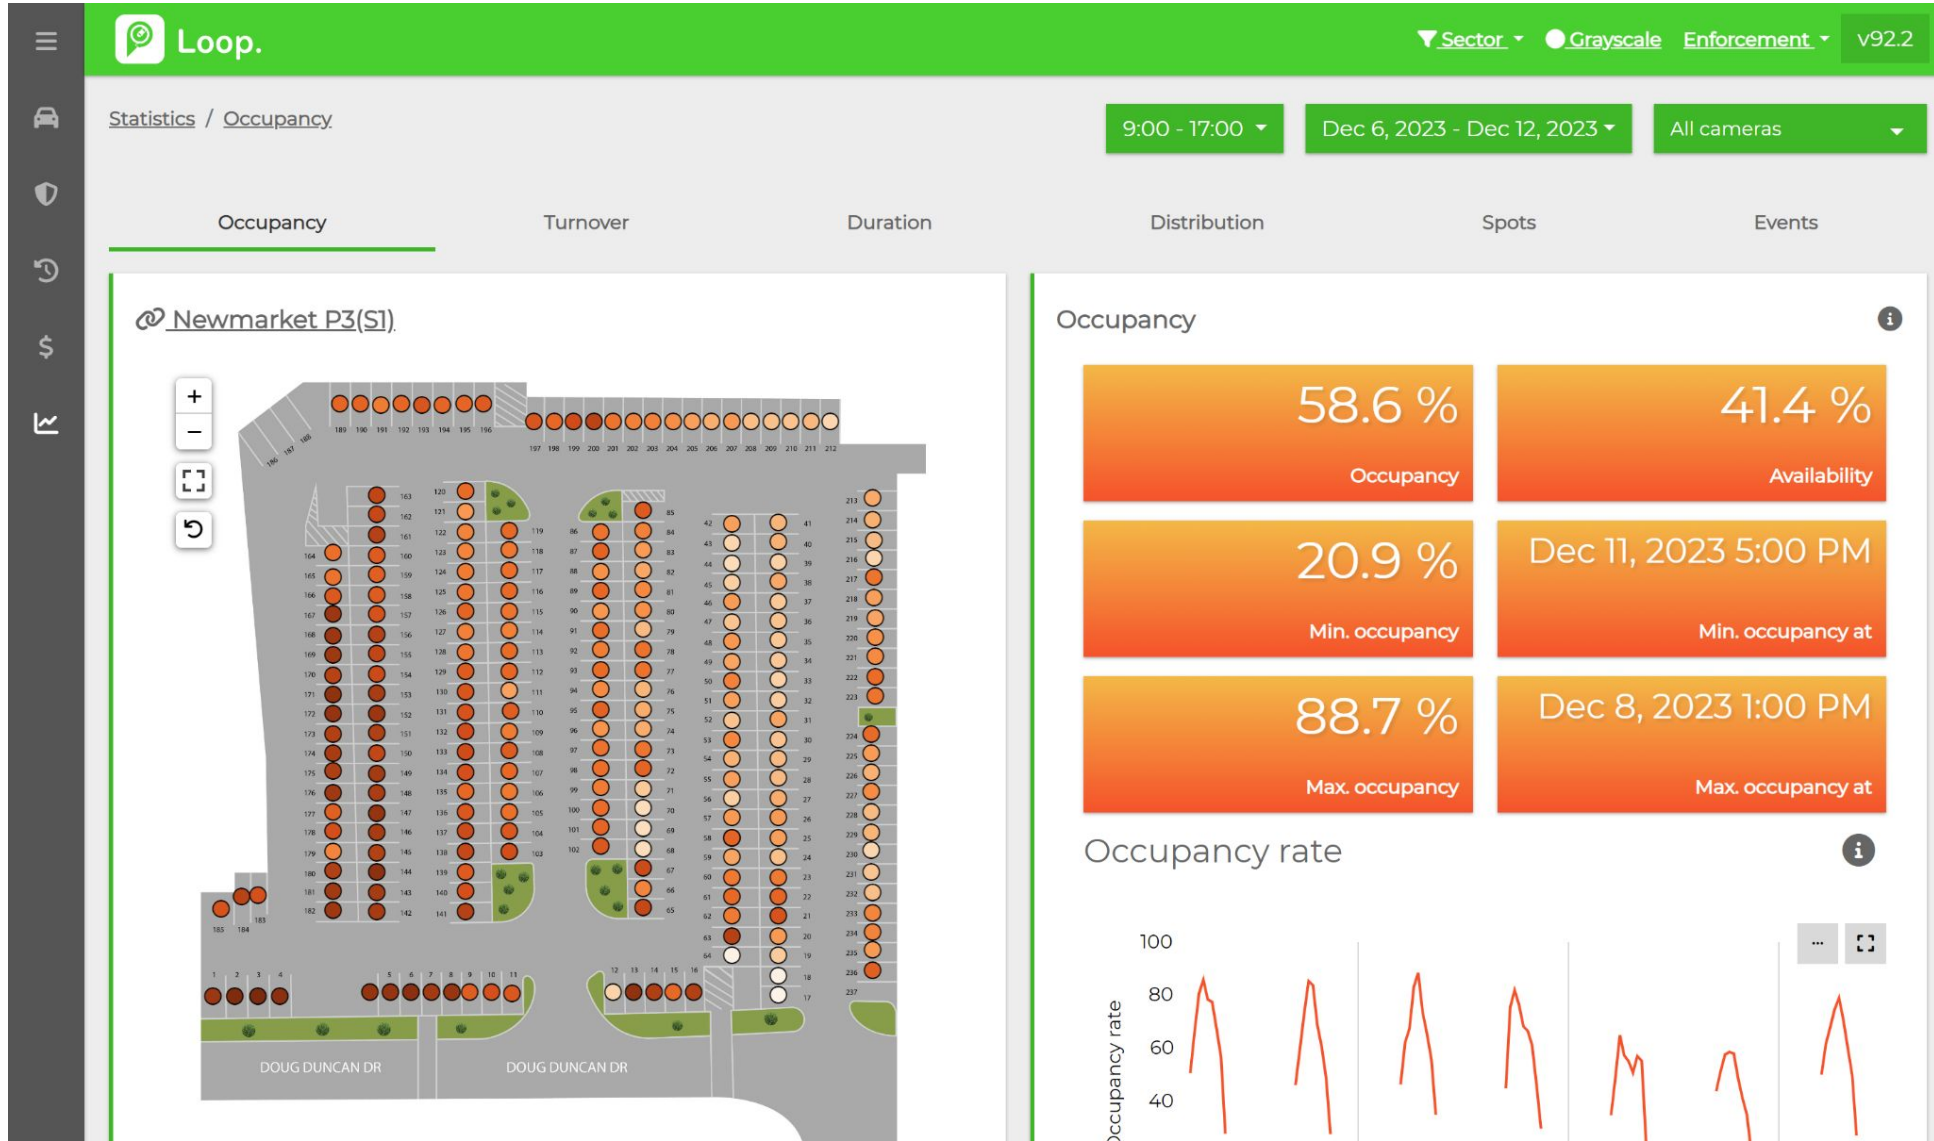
Loop.

Sector Grayscale Enforcement v92.2

Statistics / Occupancy

9:00 - 17:00 Dec 6, 2023 - Dec 12, 2023 All cameras

Occupancy Turnover Duration Distribution Spots Events

Newmarket P3(S1)

+
−

DOUG DUNCAN DR DOUG DUNCAN DR

Occupancy

58.6 %
Occupancy

41.4 %
Availability

20.9 %
Min. occupancy

Dec 11, 2023 5:00 PM
Min. occupancy at

88.7 %
Max. occupancy

Dec 8, 2023 1:00 PM
Max. occupancy at

Occupancy rate

100
80
60
40
Occupancy rate